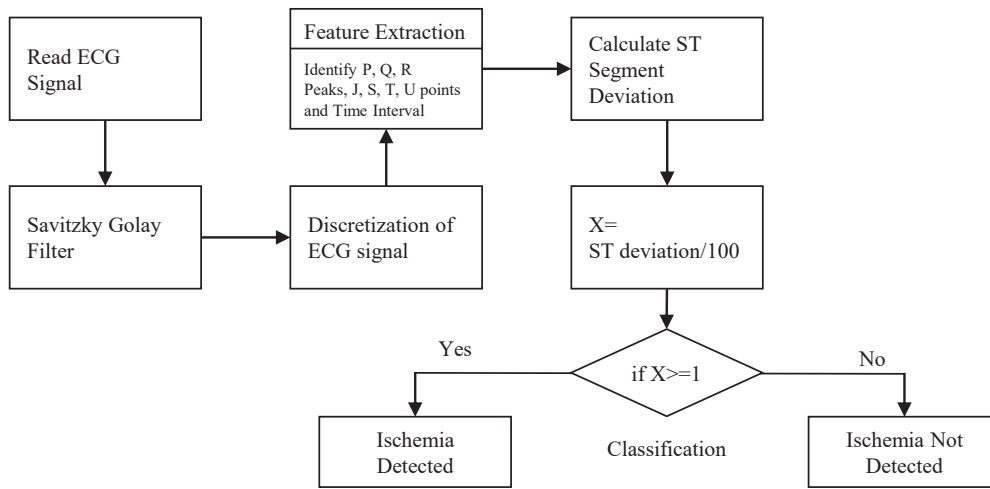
Read ECG Signal

Savitzky Golay Filter

Discretization of ECG signal

Feature Extraction

Identify P, Q, R Peaks, J, S, T, U points and Time Interval

Calculate ST Segment Deviation

X= ST deviation/100

if X>=1

Yes

No

Ischemia Detected

Classification

Ischemia Not Detected